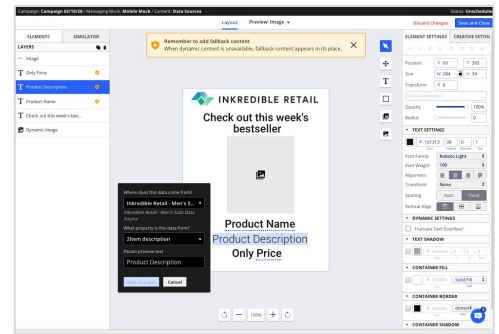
Campaign: Campaign 02/10/20 / Messaging Block: Mobile Mock / Content: Data Sources

Status: Unscheduled

Layout Preview: Image

Discard Changes Save and Close

ELEMENTS SIMULATOR

LAYERS

Image

Only Price

Product Description

Product Name

Check out this week's bes...

Dynamic Image

Remember to add fallback content
When dynamic content is unavailable, fallback content appears in its place.

INKREDIBLE RETAIL

Check out this week's bestseller

Product Name

Product Description

Only Price

Where does this data come from?

Inkredible Retail - Men's S...

Inkredible Retail - Men's Suit Data Source

What property is this data from?

2item description

Fallback preview text

Product Description

Save Changes Cancel

100%

ELEMENT SETTINGS CREATIVE SETTIN

Position X 69 Y 395

Size W 284 H 94

Transform R 0

Opacity 100%

Radius 0

TEXT SETTINGS

# 1313C3 36 0 1

Font Family Roboto Light

Font Weight 100

Alignment

Transform None

Spacing Auto Fixed

Vertical Align

DYNAMIC SETTINGS

Truncate Text Overflow?

TEXT SHADOW

CONTAINER FILL

Solid Fill

CONTAINER BORDER

dotted

CONTAINER SHADOW